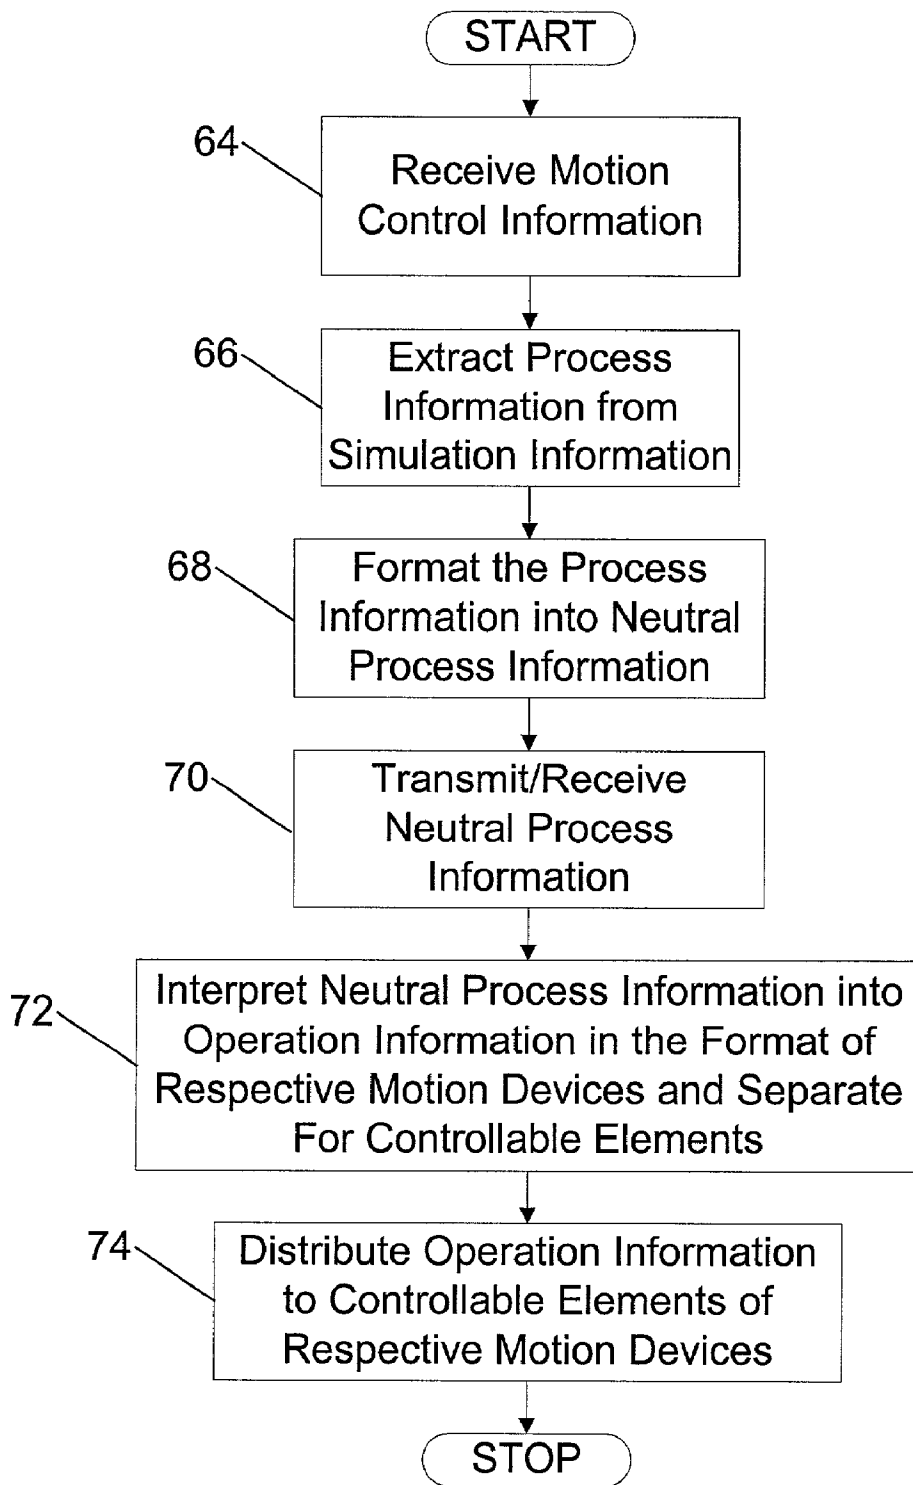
START

64

Receive Motion Control Information

66

Extract Process Information from Simulation Information

68

Format the Process Information into Neutral Process Information

70

Transmit/Receive Neutral Process Information

72

Interpret Neutral Process Information into Operation Information in the Format of Respective Motion Devices and Separate For Controllable Elements

74

Distribute Operation Information to Controllable Elements of Respective Motion Devices

STOP